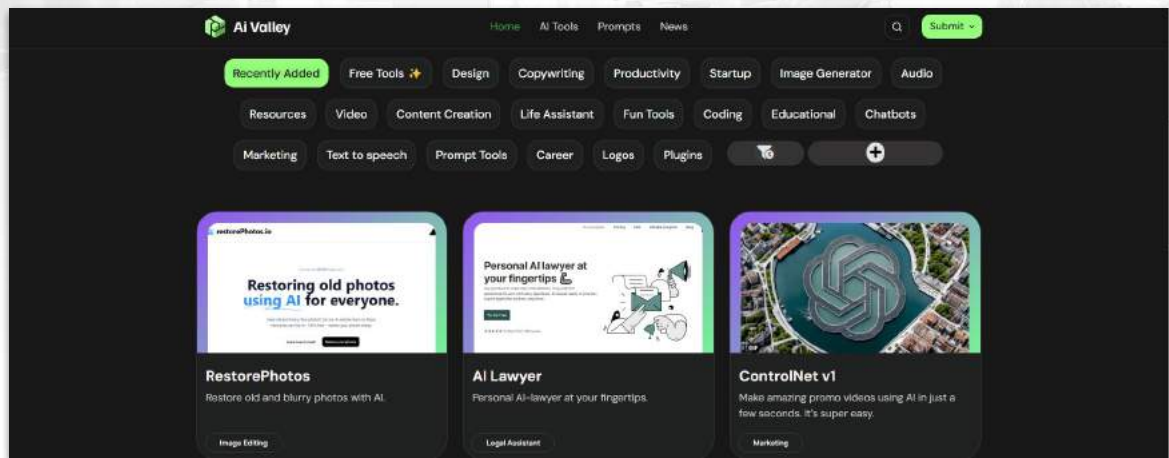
Ai Valley

Home AI Tools Prompts News

Submit

Recently Added Free Tools ✨ Design Copywriting Productivity Startup Image Generator Audio

Resources Video Content Creation Life Assistant Fun Tools Coding Educational Chatbots

Marketing Text to speech Prompt Tools Career Logos Plugins

restorePhotos.io

Restoring old photos using AI for everyone.

RestorePhotos

Restore old and blurry photos with AI.

Image Editing

Personal AI lawyer at your fingertips

AI Lawyer

Personal AI-lawyer at your fingertips.

Legal Assistant

ControlNet v1

Make amazing promo videos using AI in just a few seconds. It's super easy.

Marketing